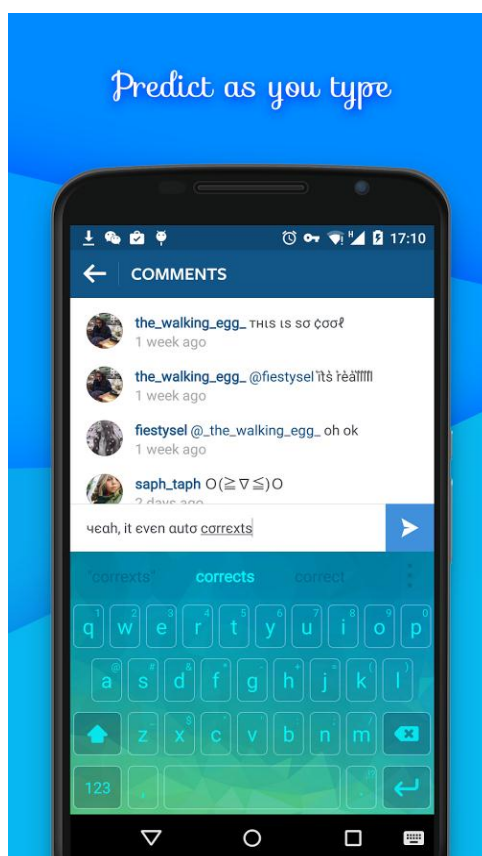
Predict as you type

17:10

COMMENTS

the_walking_egg_ ᴛʜɪs ɪs sσ ¢σσℓ
1 week ago

the_walking_egg_ @fiestysel ïtś ŕèäłłłłł
1 week ago

fiestysel @_the_walking_egg_ oh ok
1 week ago

saph_taph O(≧∇≦)O
2 days ago

чeah, it even aυтσ cσrrexts

"correxts" corrects correct

q w e r t y u i o p
a s d f g h j k l
z x c v b n m
123 , .